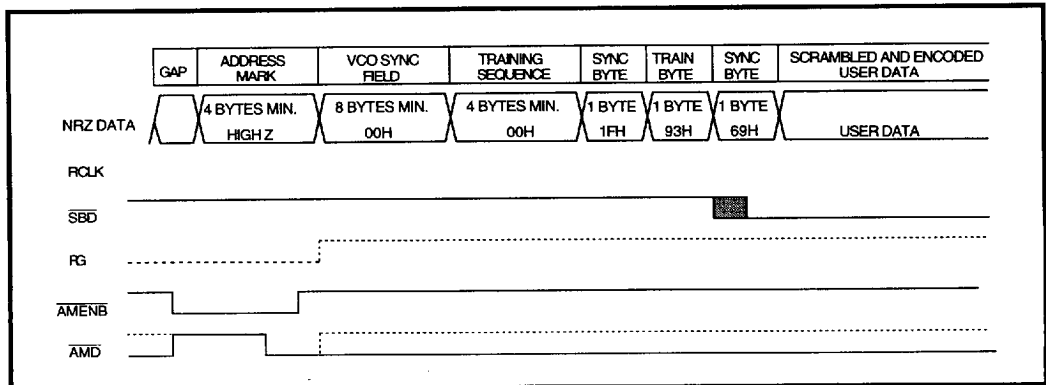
| GAP | ADDRESS MARK | VCO SYNC FIELD | TRAINING SEQUENCE | SYNC BYTE | TRAIN BYTE | SYNC BYTE | SCRAMBLED AND ENCODED USER DATA |
|---|---|---|---|---|---|---|---|

NRZ DATA

4 BYTES MIN. HIGH Z

8 BYTES MIN. 00H

4 BYTES MIN. 00H

1 BYTE 1FH

1 BYTE 93H

1 BYTE 69H

USER DATA

RCLK

$\overline{SBD}$

RG

$\overline{AMENB}$

$\overline{AMD}$